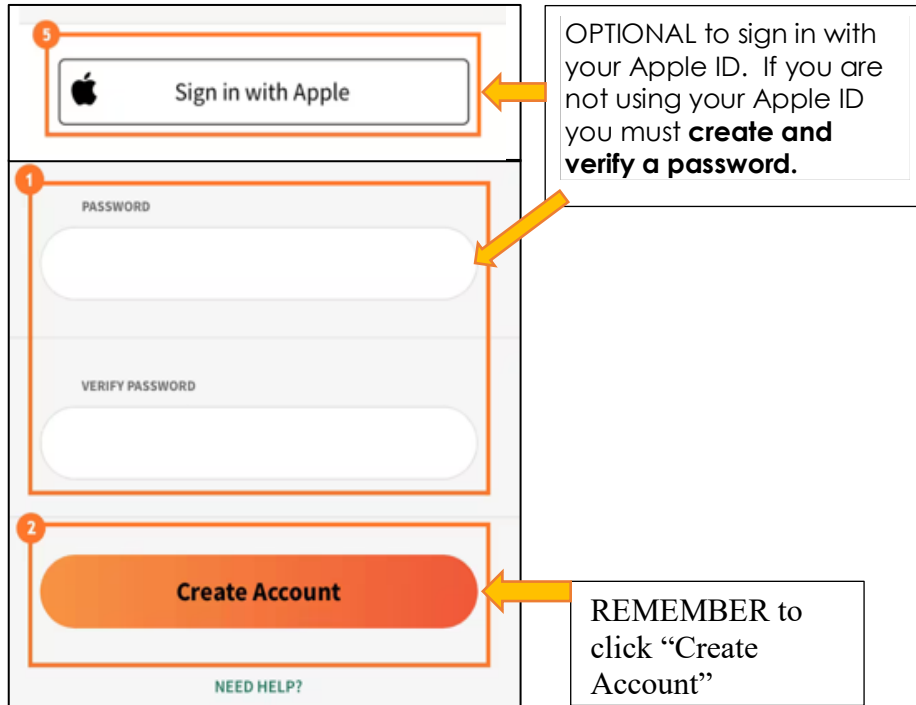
5

Sign in with Apple

OPTIONAL to sign in with your Apple ID. If you are not using your Apple ID you must **create and verify a password.**

1

PASSWORD

VERIFY PASSWORD

2

Create Account

REMEMBER to click “Create Account”

NEED HELP?